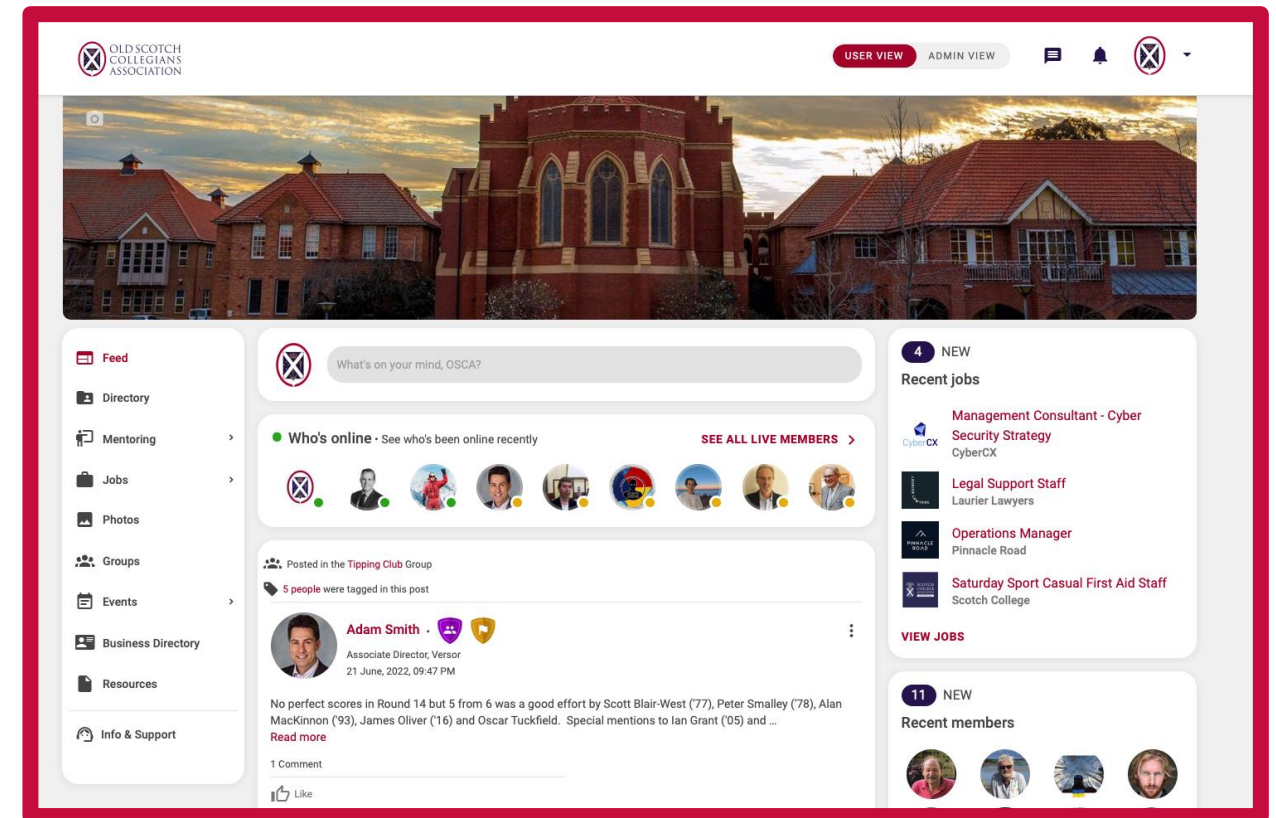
OLD SCOTCH COLLEGIANS ASSOCIATION

USER VIEW ADMIN VIEW

Feed
Directory
Mentoring
Jobs
Photos
Groups
Events
Business Directory
Resources
Info & Support

What's on your mind, OSCA?

Who's online · See who's been online recently
SEE ALL LIVE MEMBERS

Posted in the Tipping Club Group
5 people were tagged in this post

Adam Smith ·
Associate Director, Versor
21 June, 2022, 09:47 PM

No perfect scores in Round 14 but 5 from 6 was a good effort by Scott Blair-West ('77), Peter Smalley ('78), Alan MacKinnon ('93), James Oliver ('16) and Oscar Tuckfield. Special mentions to Ian Grant ('05) and ...
Read more

1 Comment

Like

4 NEW
Recent jobs

CyberCX
Management Consultant - Cyber Security Strategy
CyberCX

Legal Support Staff
Laurier Lawyers

PINNACLE ROAD
Operations Manager
Pinnacle Road

Saturday Sport Casual First Aid Staff
Scotch College

VIEW JOBS

11 NEW
Recent members